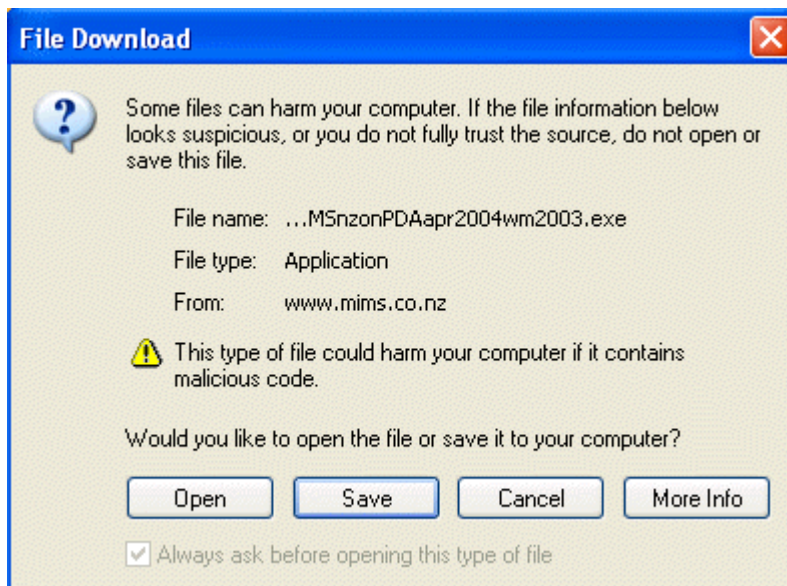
File Download

Some files can harm your computer. If the file information below looks suspicious, or you do not fully trust the source, do not open or save this file.

File name: ...MSnzonPDAapr2004wm2003.exe

File type: Application

From: www.mims.co.nz

This type of file could harm your computer if it contains malicious code.

Would you like to open the file or save it to your computer?

Open

Save

Cancel

More Info

Always ask before opening this type of file